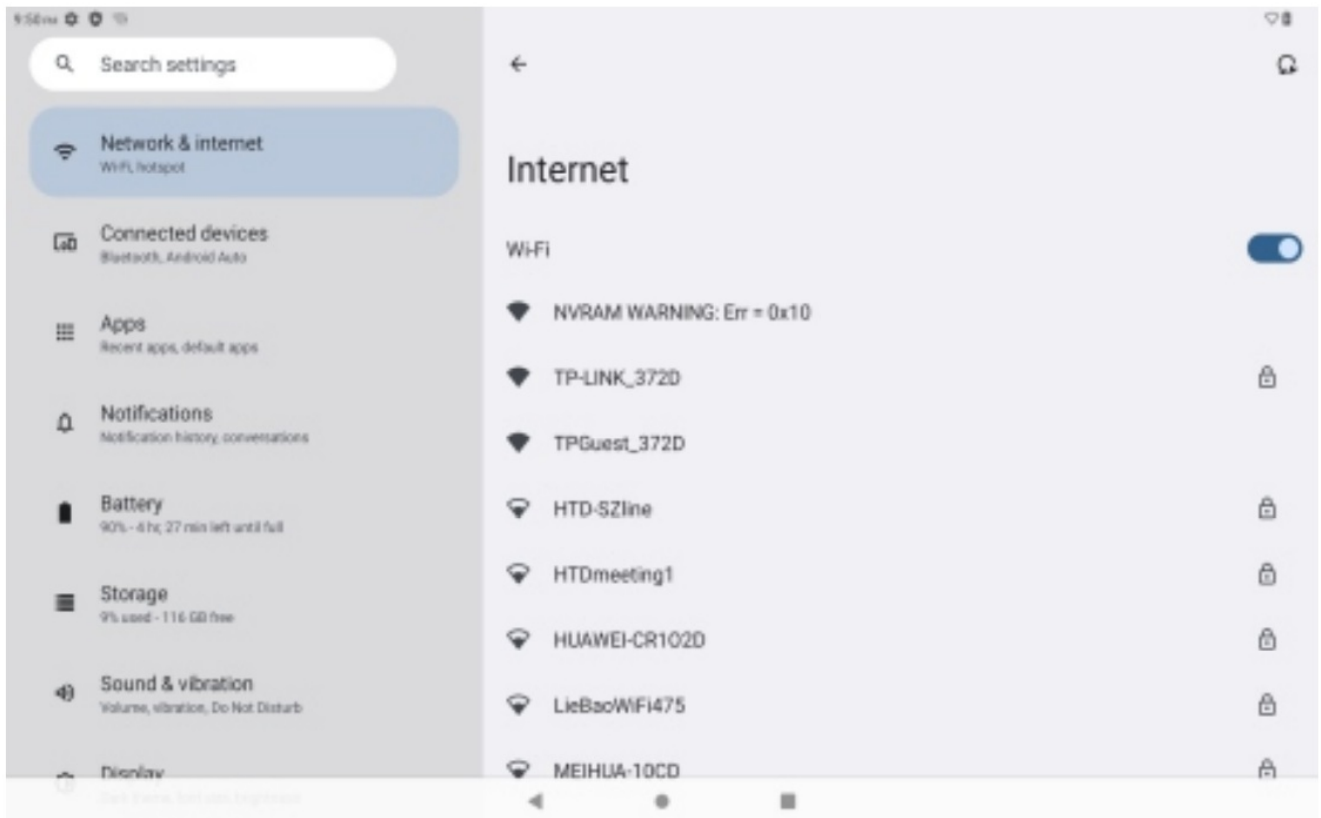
9:58 PM

Search settings

Network & internet
Wi-Fi, hotspot

Connected devices
Bluetooth, Android Auto

Apps
Recent apps, default apps

Notifications
Notification history, conversations

Battery
90% - 4 hr, 27 min left until full

Storage
9% used - 116 GB free

Sound & vibration
Volume, vibration, Do Not Disturb

Display
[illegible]

Internet

Wi-Fi

NVRAM WARNING: Err = 0x10

TP-LINK_372D

TPGuest_372D

HTD-SZline

HTDmeeting1

HUAWEI-CR1O2D

LieBaoWiFi475

MEIHUA-10CD